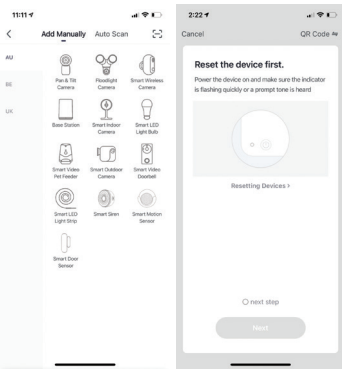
11:11

Add Manually Auto Scan

AU

EE

UK

Pan & Tilt Camera

Floodlight Camera

Smart Wireless Camera

Base Station

Smart Indoor Camera

Smart LED Light Bulb

Smart Video Pet Feeder

Smart Outdoor Camera

Smart Video Doorbell

Smart LED Light Strip

Smart Siren

Smart Motion Sensor

Smart Door Sensor

2:22

Cancel

QR Code

Reset the device first.

Power the device on and make sure the indicator is flashing quickly or a prompt tone is heard

Resetting Devices >

next step

Next